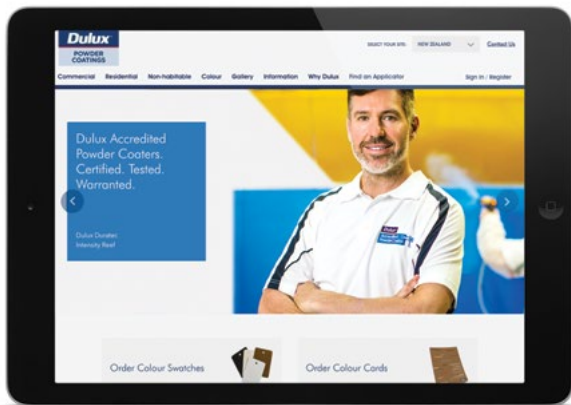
Dulux
POWDER COATINGS

SELECT YOUR SITE: NEW ZEALAND

Contact Us

Commercial Residential Non-habitable Colour Gallery Information Why Dulux Find an Applicator

Sign In / Register

Dulux Accredited Powder Coaters. Certified. Tested. Warranted.

Dulux Duratec Intensity Reef

Order Colour Swatches

Order Colour Cards